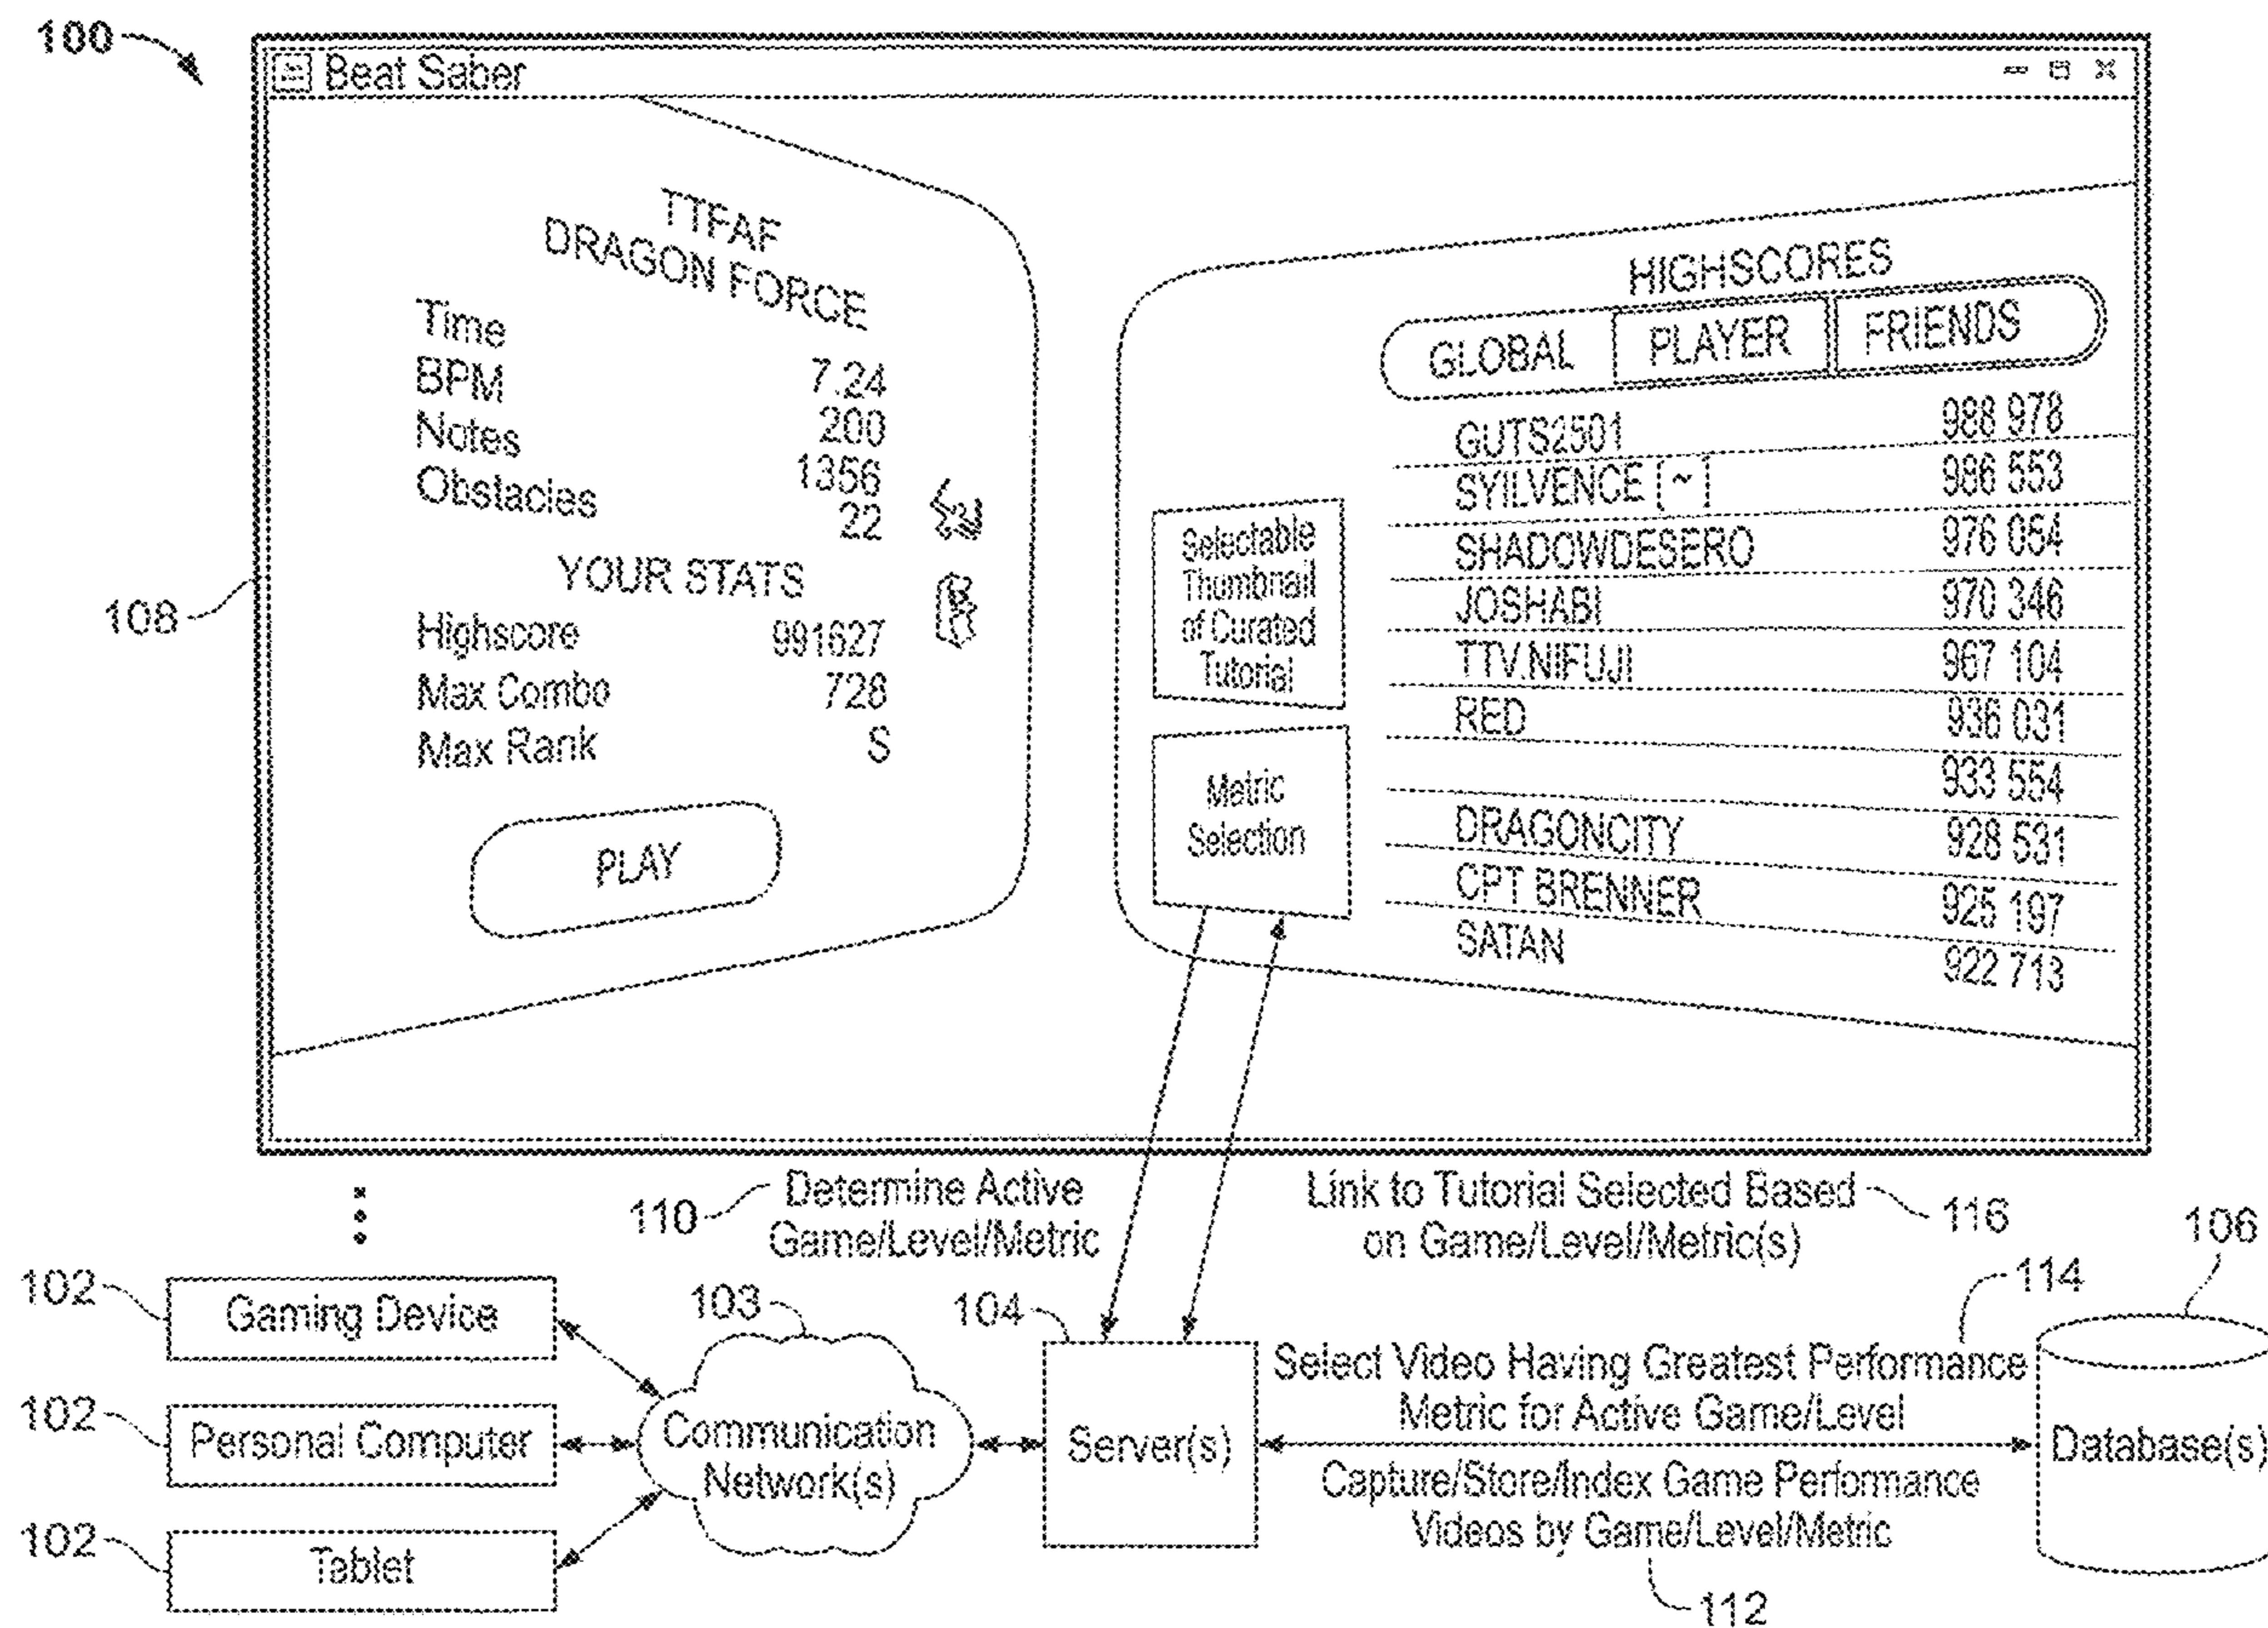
100

Beat Saber

TTFAF
DRAGON FORCE

Time
BPM 7.24
Notes 200
Obstacles 1356
22

YOUR STATS
Highscore 991627
Max Combo 728
Max Rank S

PLAY

108

Selectable Thumbnail of Curated Tutorial

Metric Selection

HIGHSCORES
GLOBAL PLAYER FRIENDS

| | |
|---|---|
| GUTS2501 | 988 978 |
| SYILVENCE [~] | 986 553 |
| SHADOWDESERO | 976 054 |
| JOSHABI | 970 346 |
| TTV.NIFUJI | 967 104 |
| RED | 936 031 |
| | 933 554 |
| DRAGONCITY | 928 531 |
| CPT BRENNER | 925 197 |
| SATAN | 922 713 |

110 Determine Active Game/Level/Metric

Link to Tutorial Selected Based on Game/Level/Metric(s) 116

106

102 Gaming Device
102 Personal Computer
102 Tablet

103 Communication Network(s)

104 Server(s)

114

Select Video Having Greatest Performance Metric for Active Game/Level

Database(s)

Capture/Store/Index Game Performance Videos by Game/Level/Metric

112